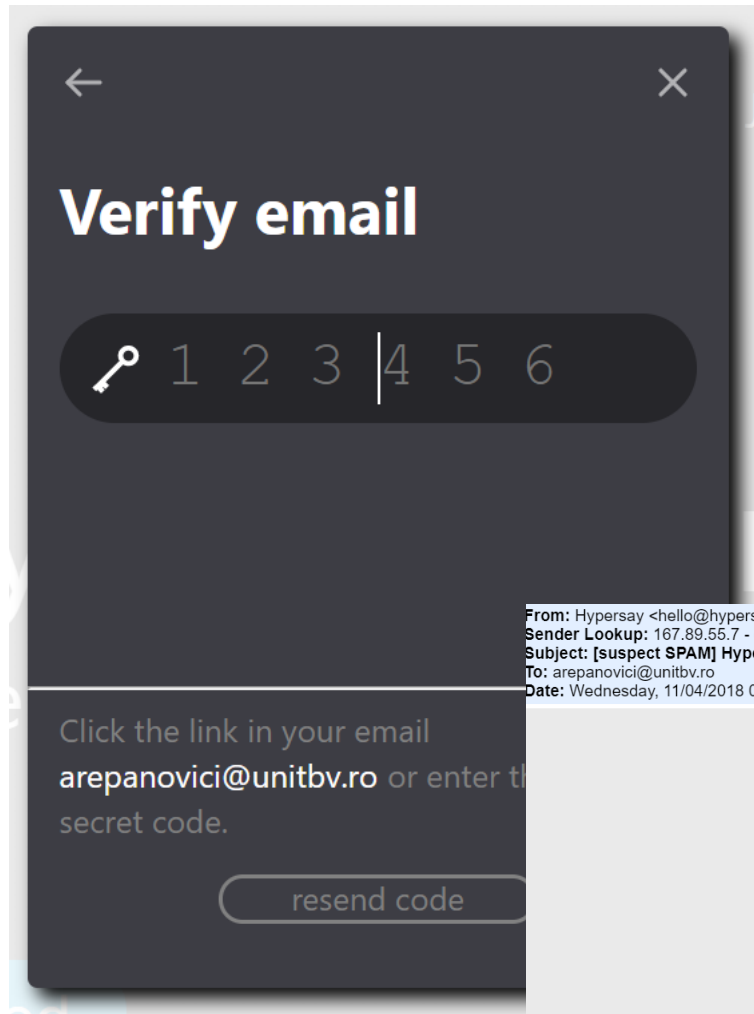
Verify email

1 2 3 4 5 6

Click the link in your email arepanovici@unitbv.ro or enter th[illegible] secret code.

resend code

From: Hypersay <hello@hypers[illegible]
Sender Lookup: 167.89.55.7 - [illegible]
Subject: [suspect SPAM] Hyp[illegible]
To: arepanovici@unitbv.ro
Date: Wednesday, 11/04/2018 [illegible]